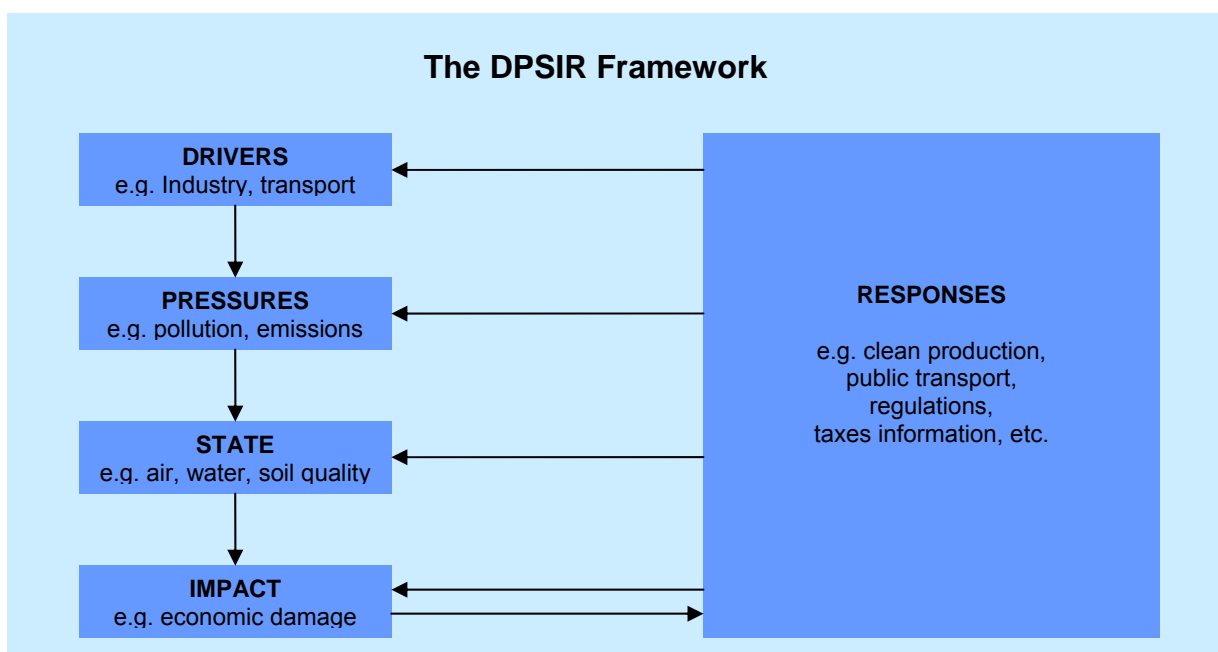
The DPSIR Framework

DRIVERS
e.g. Industry, transport

PRESSURES
e.g. pollution, emissions

STATE
e.g. air, water, soil quality

IMPACT
e.g. economic damage

RESPONSES

e.g. clean production, public transport, regulations, taxes information, etc.